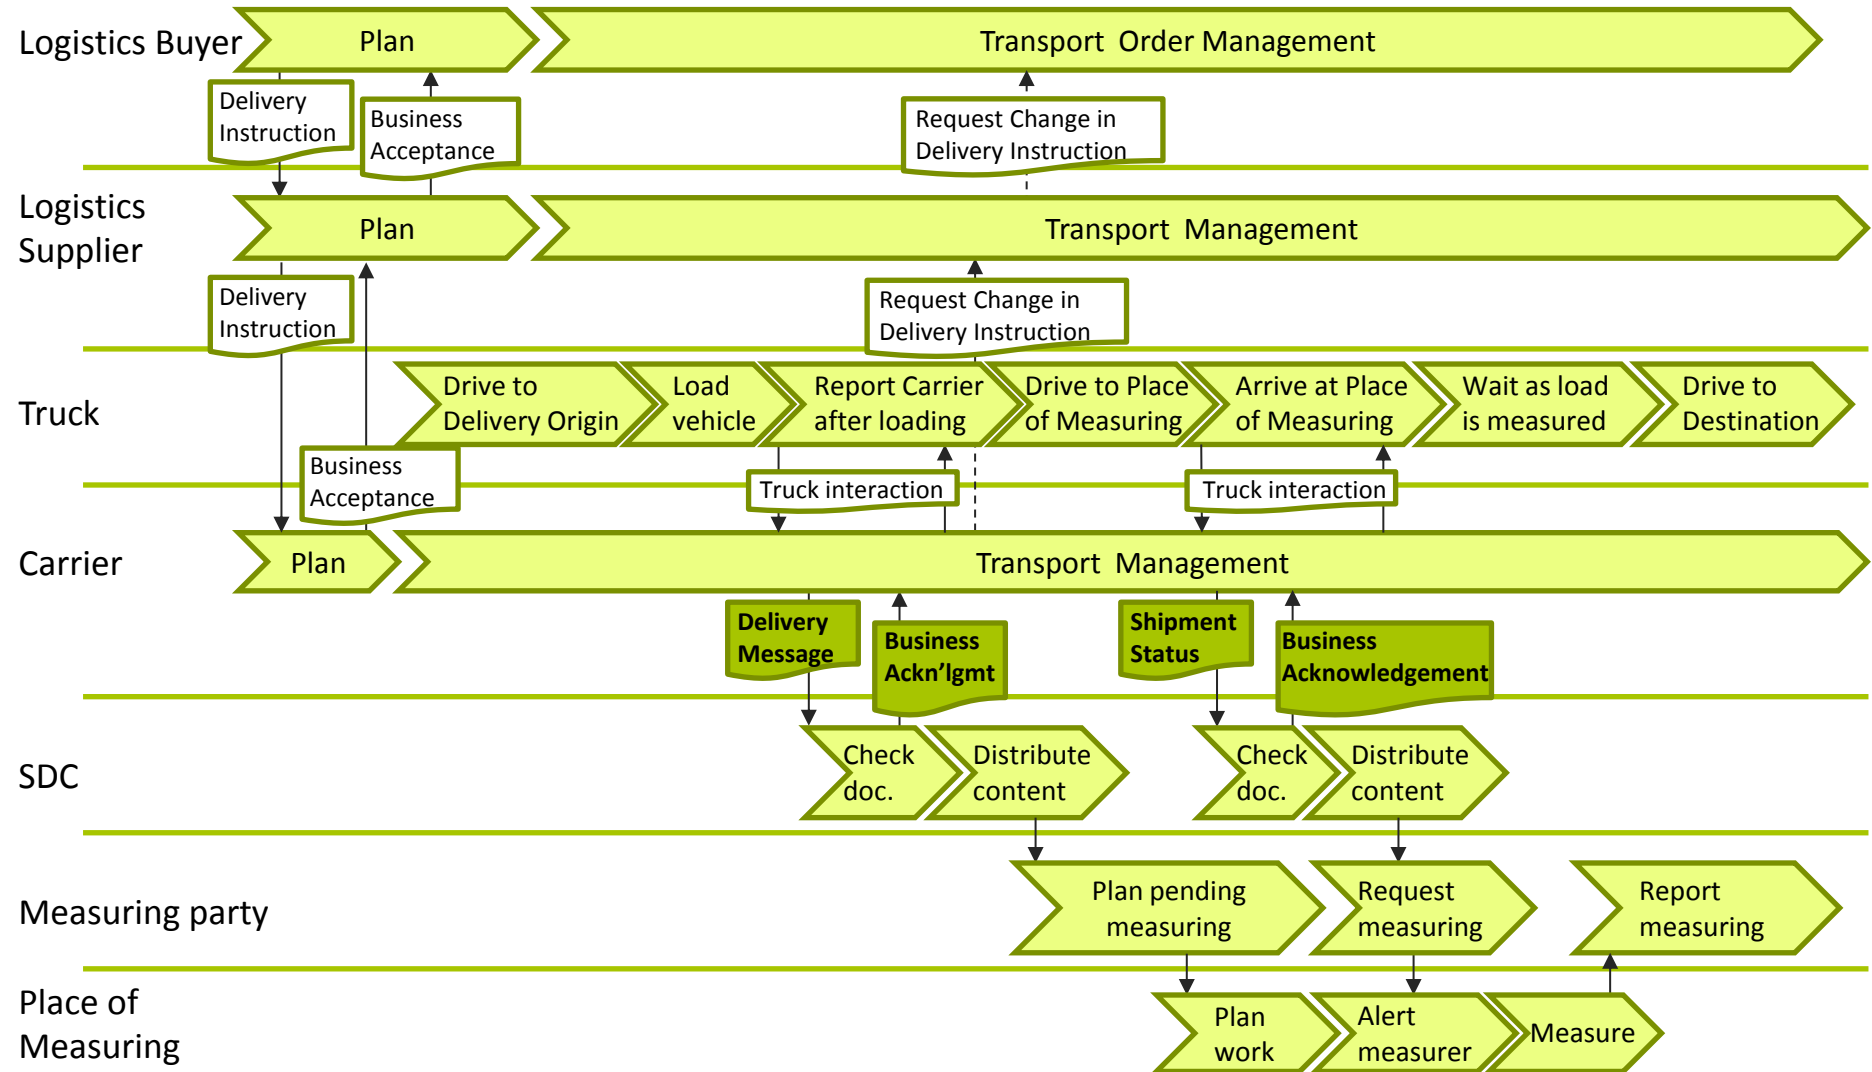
Logistics Buyer

Plan

Transport Order Management

Delivery Instruction

Business Acceptance

Request Change in Delivery Instruction

Logistics Supplier

Plan

Transport Management

Delivery Instruction

Request Change in Delivery Instruction

Truck

Drive to Delivery Origin

Load vehicle

Report Carrier after loading

Drive to Place of Measuring

Arrive at Place of Measuring

Wait as load is measured

Drive to Destination

Business Acceptance

Truck interaction

Truck interaction

Carrier

Plan

Transport Management

Delivery Message

Business Ackn'lgmt

Shipment Status

Business Acknowledgement

SDC

Check doc.

Distribute content

Check doc.

Distribute content

Measuring party

Plan pending measuring

Request measuring

Report measuring

Place of Measuring

Plan work

Alert measurer

Measure